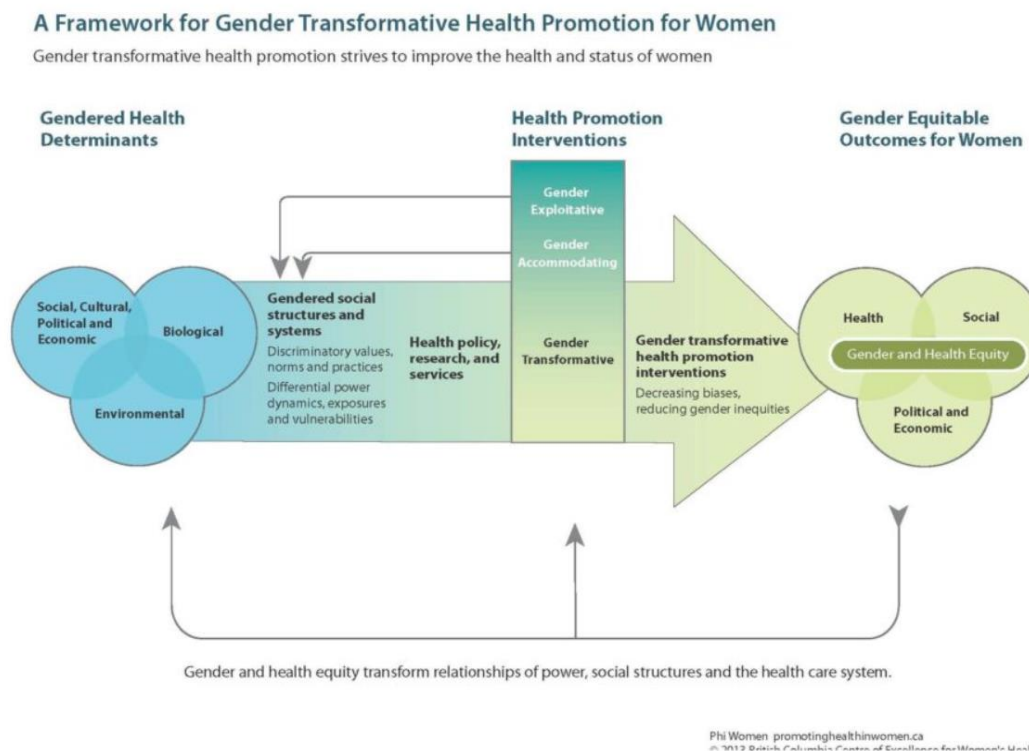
A Framework for Gender Transformative Health Promotion for Women

Gender transformative health promotion strives to improve the health and status of women

Gendered Health Determinants

Health Promotion Interventions

Gender Equitable Outcomes for Women

Social, Cultural, Political and Economic

Biological

Environmental

Gendered social structures and systems

Discriminatory values, norms and practices

Differential power dynamics, exposures and vulnerabilities

Health policy, research, and services

Gender Exploitative

Gender Accommodating

Gender Transformative

Gender transformative health promotion interventions

Decreasing biases, reducing gender inequities

Health

Social

Gender and Health Equity

Political and Economic

Gender and health equity transform relationships of power, social structures and the health care system.

Phi Women promotinghealthinwomen.ca
© 2013 British Columbia Centre of Excellence for Women's Heal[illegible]